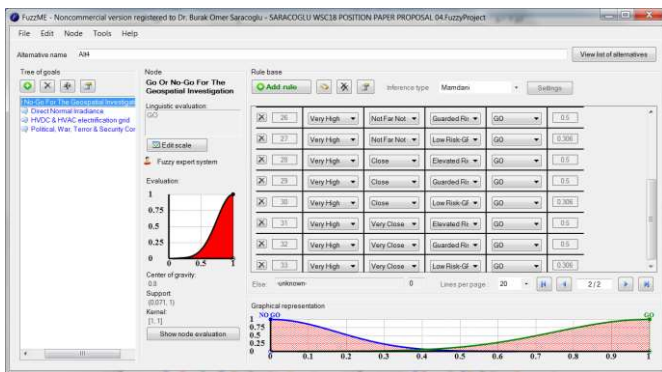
FuzzME - Noncommercial version registered to Dr. Burak Omer Saracoglu - SARACOGLU WSC18 POSITION PAPER PROPOSAL 04.FuzzyProject

File Edit Node Tools Help

Alternative name Alt4

View list of alternatives

Tree of goals

No-Go For The Geospatial Investigation
Direct Normal Irradiance
HVDC & HVAC electrification grid
Political, War, Terror & Security Cor

Node
Go Or No-Go For The Geospatial Investigation

Linguistic evaluation
GO

Edit scale

Fuzzy expert system

Evaluation

1
0.75
0.5
0.25
0
0 0.5 1

Center of gravity:
0.8
Support:
(0.071, 1)
Kernel:
[1, 1]

Show node evaluation

Rule base

Add rule

Inference type Mamdani

Settings

| | | | | | | |
|---|---|---|---|---|---|---|
| X | 26 | Very High | Not Far Not | Guarded Ri | GO | 0.5 |
| X | 27 | Very High | Not Far Not | Low Risk-Gl | GO | 0.306 |
| X | 28 | Very High | Close | Elevated Ri | GO | 0.5 |
| X | 29 | Very High | Close | Guarded Ri | GO | 0.5 |
| X | 30 | Very High | Close | Low Risk-Gl | GO | 0.306 |
| X | 31 | Very High | Very Close | Elevated Ri | GO | 0.5 |
| X | 32 | Very High | Very Close | Guarded Ri | GO | 0.5 |
| X | 33 | Very High | Very Close | Low Risk-Gl | GO | 0.306 |

Else: unknown 0 Lines per page: 20 2/2

Graphical representation

NO GO GO
1
0.75
0.5
0.25
0
0 0.1 0.2 0.3 0.4 0.5 0.6 0.7 0.8 0.9 1